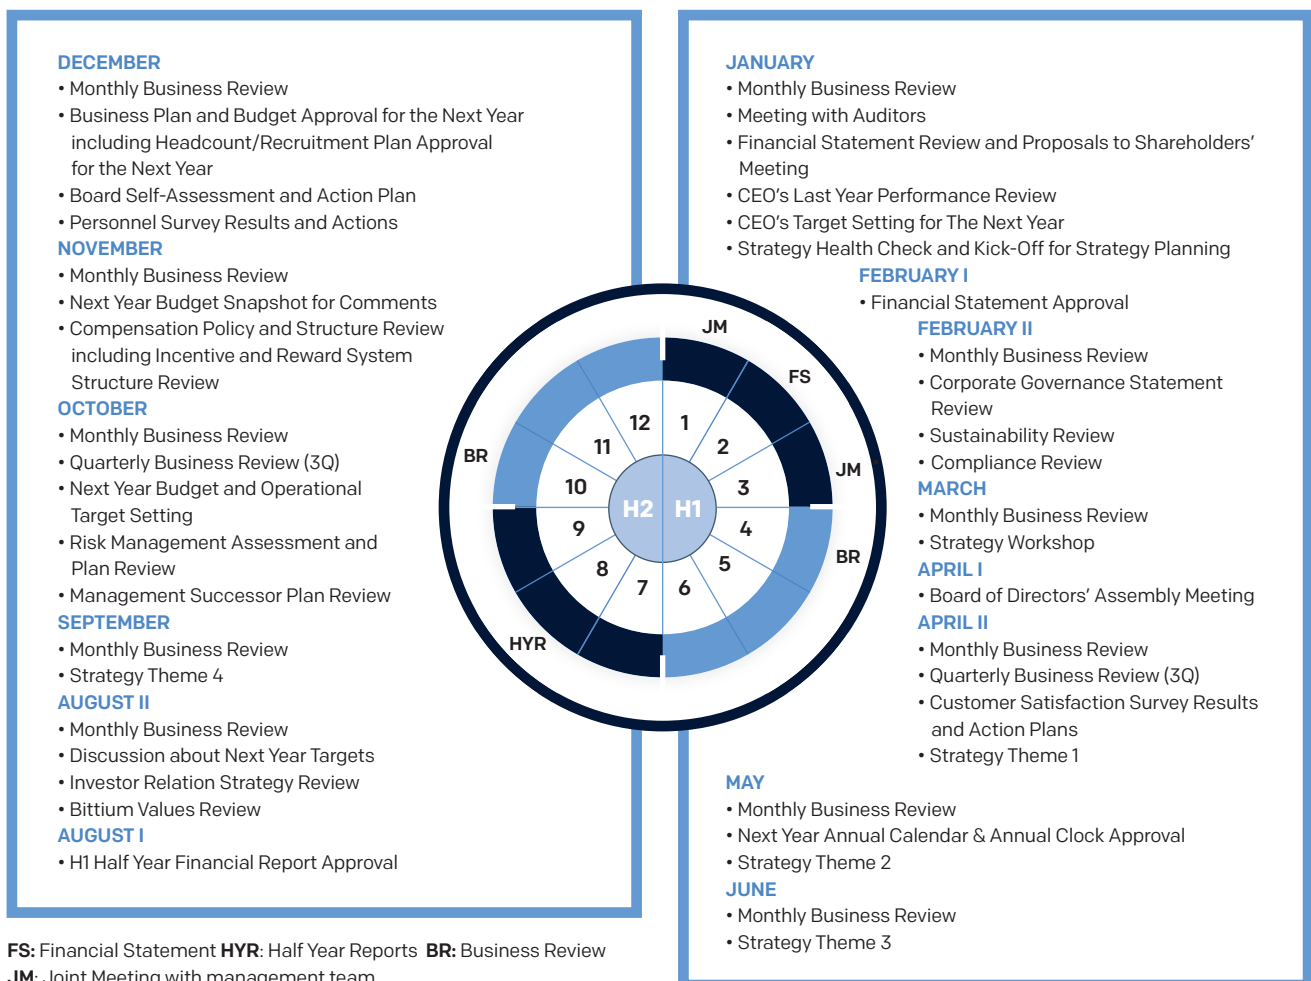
DECEMBER
• Monthly Business Review
• Business Plan and Budget Approval for the Next Year including Headcount/Recruitment Plan Approval for the Next Year
• Board Self-Assessment and Action Plan
• Personnel Survey Results and Actions
NOVEMBER
• Monthly Business Review
• Next Year Budget Snapshot for Comments
• Compensation Policy and Structure Review including Incentive and Reward System Structure Review
OCTOBER
• Monthly Business Review
• Quarterly Business Review (3Q)
• Next Year Budget and Operational Target Setting
• Risk Management Assessment and Plan Review
• Management Successor Plan Review
SEPTEMBER
• Monthly Business Review
• Strategy Theme 4
AUGUST II
• Monthly Business Review
• Discussion about Next Year Targets
• Investor Relation Strategy Review
• Bittium Values Review
AUGUST I
• H1 Half Year Financial Report Approval

JANUARY
• Monthly Business Review
• Meeting with Auditors
• Financial Statement Review and Proposals to Shareholders' Meeting
• CEO's Last Year Performance Review
• CEO's Target Setting for The Next Year
• Strategy Health Check and Kick-Off for Strategy Planning
FEBRUARY I
• Financial Statement Approval
FEBRUARY II
• Monthly Business Review
• Corporate Governance Statement Review
• Sustainability Review
• Compliance Review
MARCH
• Monthly Business Review
• Strategy Workshop
APRIL I
• Board of Directors' Assembly Meeting
APRIL II
• Monthly Business Review
• Quarterly Business Review (3Q)
• Customer Satisfaction Survey Results and Action Plans
• Strategy Theme 1
MAY
• Monthly Business Review
• Next Year Annual Calendar & Annual Clock Approval
• Strategy Theme 2
JUNE
• Monthly Business Review
• Strategy Theme 3

JM FS JM BR HYR BR
12 1 2 3 4 5 6 7 8 9 10 11
H2 H1

FS: Financial Statement HYR: Half Year Reports BR: Business Review
JM: Joint Meeting with management team